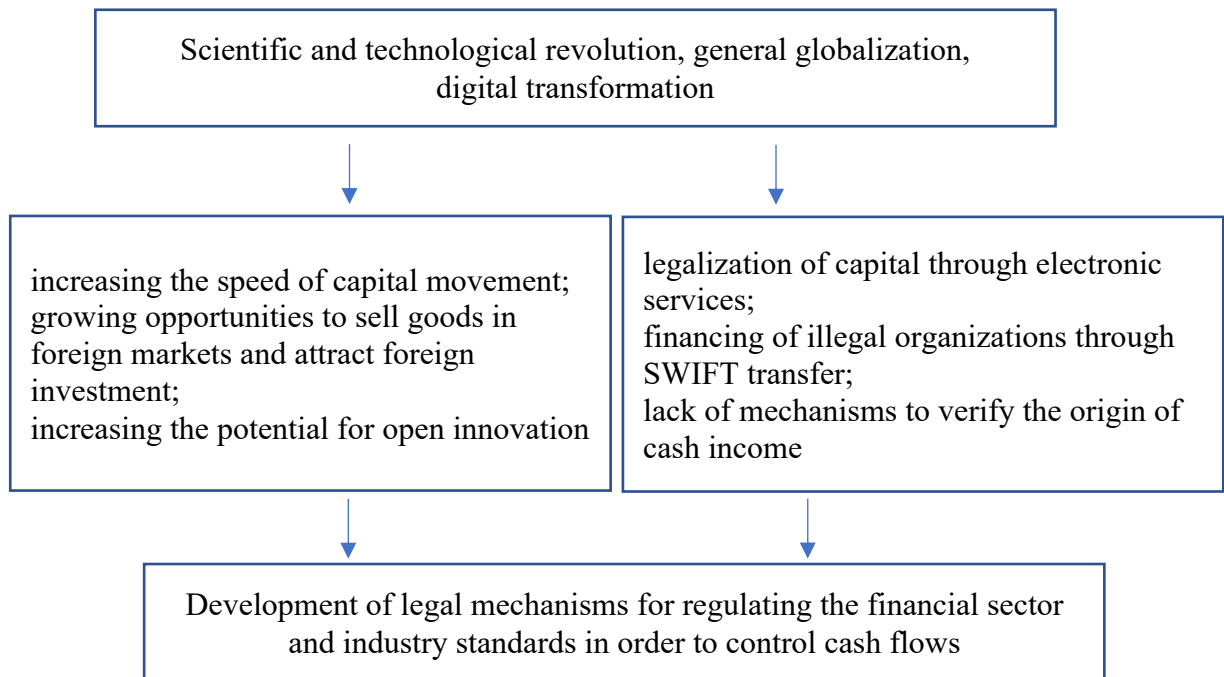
Scientific and technological revolution, general globalization, digital transformation

increasing the speed of capital movement;
growing opportunities to sell goods in foreign markets and attract foreign investment;
increasing the potential for open innovation

legalization of capital through electronic services;
financing of illegal organizations through SWIFT transfer;
lack of mechanisms to verify the origin of cash income

Development of legal mechanisms for regulating the financial sector and industry standards in order to control cash flows